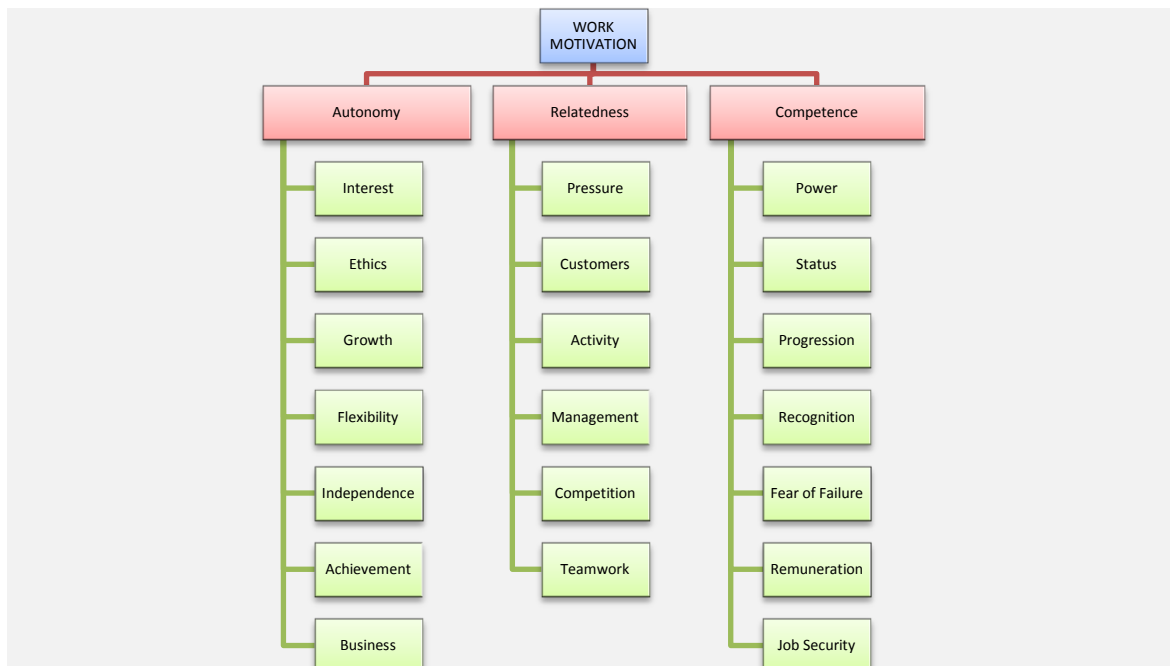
WORK MOTIVATION

Autonomy

Interest

Ethics

Growth

Flexibility

Independence

Achievement

Business

Relatedness

Pressure

Customers

Activity

Management

Competition

Teamwork

Competence

Power

Status

Progression

Recognition

Fear of Failure

Remuneration

Job Security